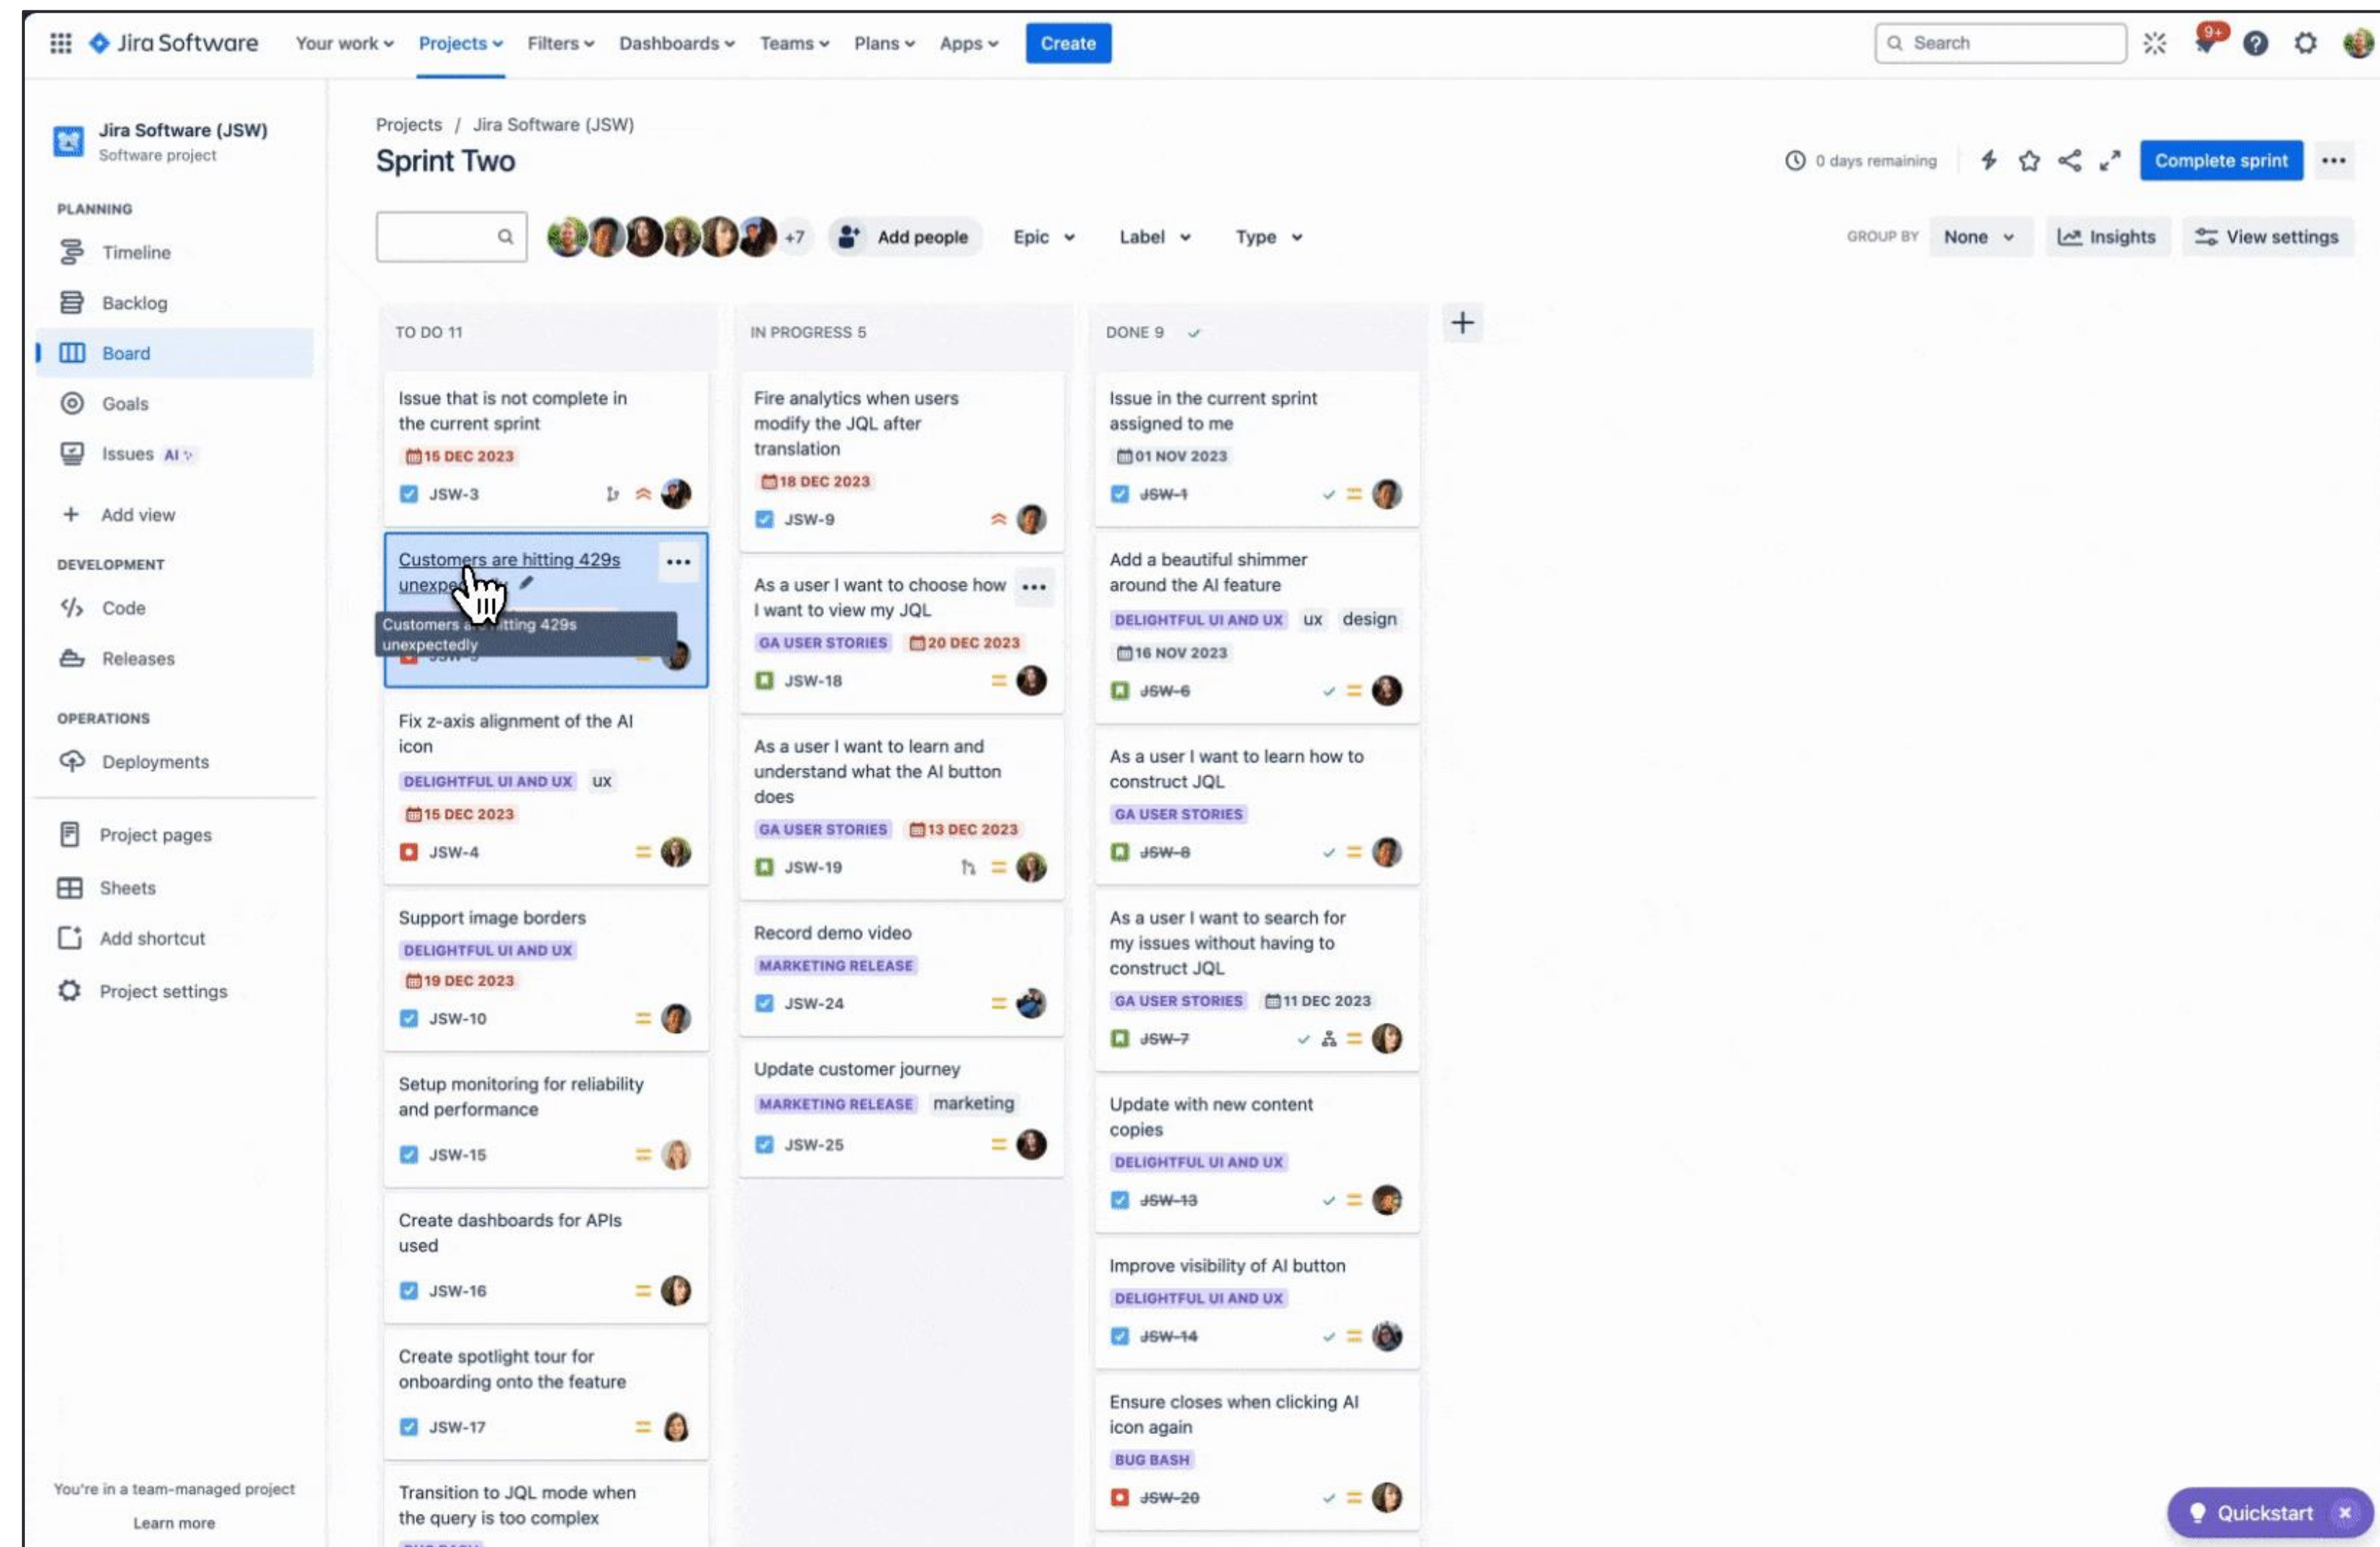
Jira Software Your work Projects Filters Dashboards Teams Plans Apps Create

Search 9+

Jira Software (JSW)
Software project

PLANNING
Timeline
Backlog
Board
Goals
Issues AI
Add view

DEVELOPMENT
Code
Releases

OPERATIONS
Deployments

Project pages
Sheets
Add shortcut
Project settings

You're in a team-managed project
Learn more

Projects / Jira Software (JSW)
Sprint Two

0 days remaining Complete sprint

+7 Add people Epic Label Type GROUP BY None Insights View settings

TO DO 11

Issue that is not complete in the current sprint
15 DEC 2023
JSW-3

Customers are hitting 429s unexpe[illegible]
Customers a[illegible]tting 429s unexpectedly

Fix z-axis alignment of the AI icon
DELIGHTFUL UI AND UX ux
15 DEC 2023
JSW-4

Support image borders
DELIGHTFUL UI AND UX
19 DEC 2023
JSW-10

Setup monitoring for reliability and performance
JSW-15

Create dashboards for APIs used
JSW-16

Create spotlight tour for onboarding onto the feature
JSW-17

Transition to JQL mode when the query is too complex

IN PROGRESS 5

Fire analytics when users modify the JQL after translation
18 DEC 2023
JSW-9

As a user I want to choose how I want to view my JQL
GA USER STORIES 20 DEC 2023
JSW-18

As a user I want to learn and understand what the AI button does
GA USER STORIES 13 DEC 2023
JSW-19

Record demo video
MARKETING RELEASE
JSW-24

Update customer journey
MARKETING RELEASE marketing
JSW-25

DONE 9

Issue in the current sprint assigned to me
01 NOV 2023
JSW-1

Add a beautiful shimmer around the AI feature
DELIGHTFUL UI AND UX ux design
16 NOV 2023
JSW-6

As a user I want to learn how to construct JQL
GA USER STORIES
JSW-8

As a user I want to search for my issues without having to construct JQL
GA USER STORIES 11 DEC 2023
JSW-7

Update with new content copies
DELIGHTFUL UI AND UX
JSW-13

Improve visibility of AI button
DELIGHTFUL UI AND UX
JSW-14

Ensure closes when clicking AI icon again
BUG BASH
JSW-20

Quickstart